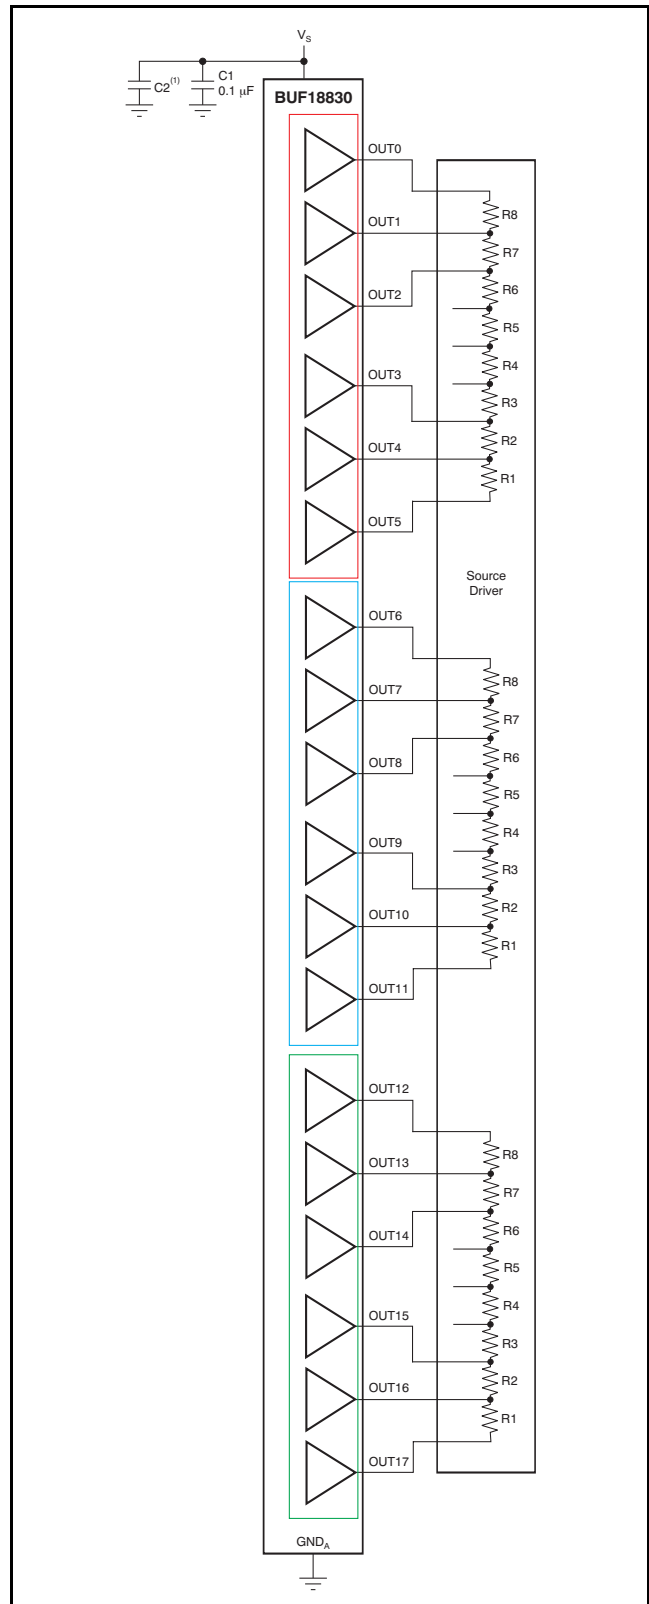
$V_S$

$C2^{(1)}$

C1
0.1 μF

BUF18830

OUT0
OUT1
OUT2
OUT3
OUT4
OUT5

R8
R7
R6
R5
R4
R3
R2
R1

Source
Driver

OUT6
OUT7
OUT8
OUT9
OUT10
OUT11

R8
R7
R6
R5
R4
R3
R2
R1

OUT12
OUT13
OUT14
OUT15
OUT16
OUT17

R8
R7
R6
R5
R4
R3
R2
R1

$GND_A$